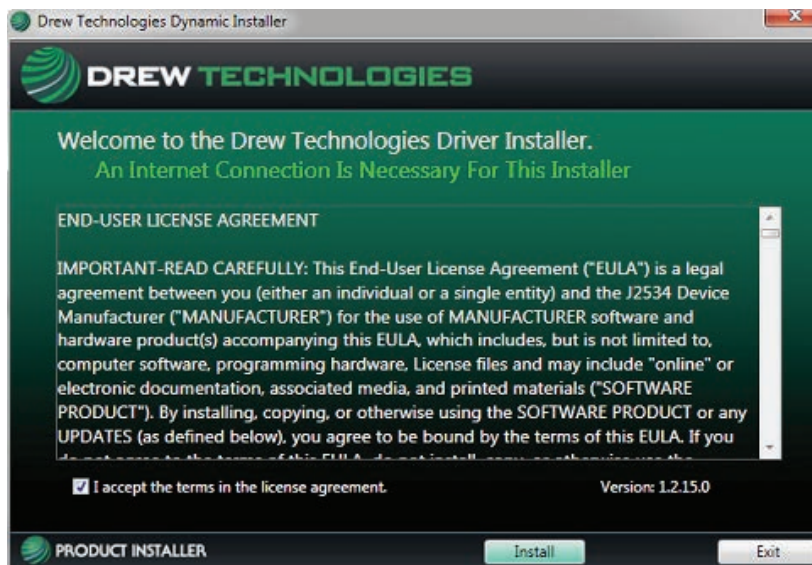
Drew Technologies Dynamic Installer

DREW TECHNOLOGIES

Welcome to the Drew Technologies Driver Installer.
An Internet Connection Is Necessary For This Installer

END-USER LICENSE AGREEMENT

IMPORTANT-READ CAREFULLY: This End-User License Agreement ("EULA") is a legal agreement between you (either an individual or a single entity) and the J2534 Device Manufacturer ("MANUFACTURER") for the use of MANUFACTURER software and hardware product(s) accompanying this EULA, which includes, but is not limited to, computer software, programming hardware, License files and may include "online" or electronic documentation, associated media, and printed materials ("SOFTWARE PRODUCT"). By installing, copying, or otherwise using the SOFTWARE PRODUCT or any UPDATES (as defined below), you agree to be bound by the terms of this EULA. If you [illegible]

I accept the terms in the license agreement.

Version: 1.2.15.0

PRODUCT INSTALLER

Install

Exit